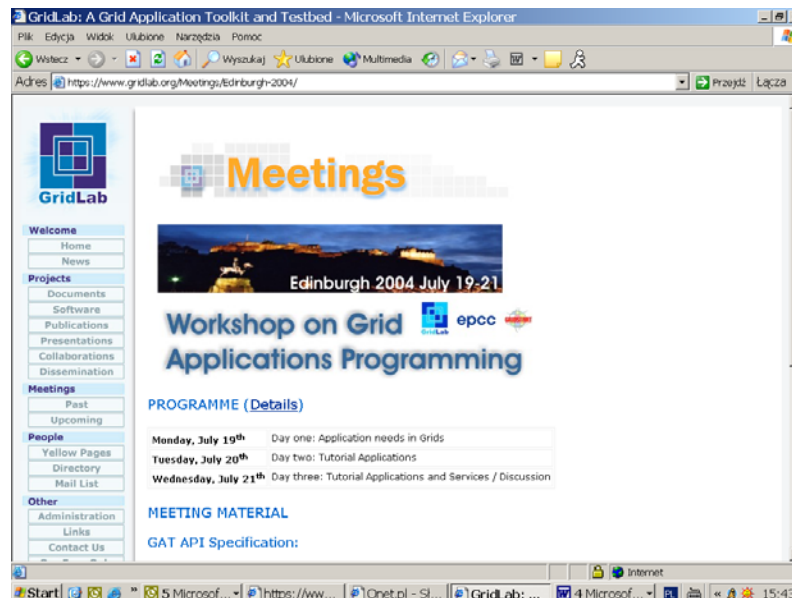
GridLab: A Grid Application Toolkit and Testbed - Microsoft Internet Explorer

Plik Edycja Widok Ulubione Narzędzia Pomoc

Wstecz Wyszukaj Ulubione Multimedia

Adres https://www.gridlab.org/Meetings/Edinburgh-2004/ Przejdź Łącza

GridLab

Welcome
Home
News
Projects
Documents
Software
Publications
Presentations
Collaborations
Dissemination
Meetings
Past
Upcoming
People
Yellow Pages
Directory
Mail List
Other
Administration
Links
Contact Us

Meetings

Edinburgh 2004 July 19-21

Workshop on Grid Applications Programming

GridLab epcc

PROGRAMME (Details)

| | |
|---|---|
| Monday, July 19th | Day one: Application needs in Grids |
| Tuesday, July 20th | Day two: Tutorial Applications |
| Wednesday, July 21th | Day three: Tutorial Applications and Services / Discussion |

MEETING MATERIAL

GAT API Specification:

Internet

Start 5 Microsof... https://ww... Onet.pl - Sł... GridLab: ... 4 Microsof... PL 15:43